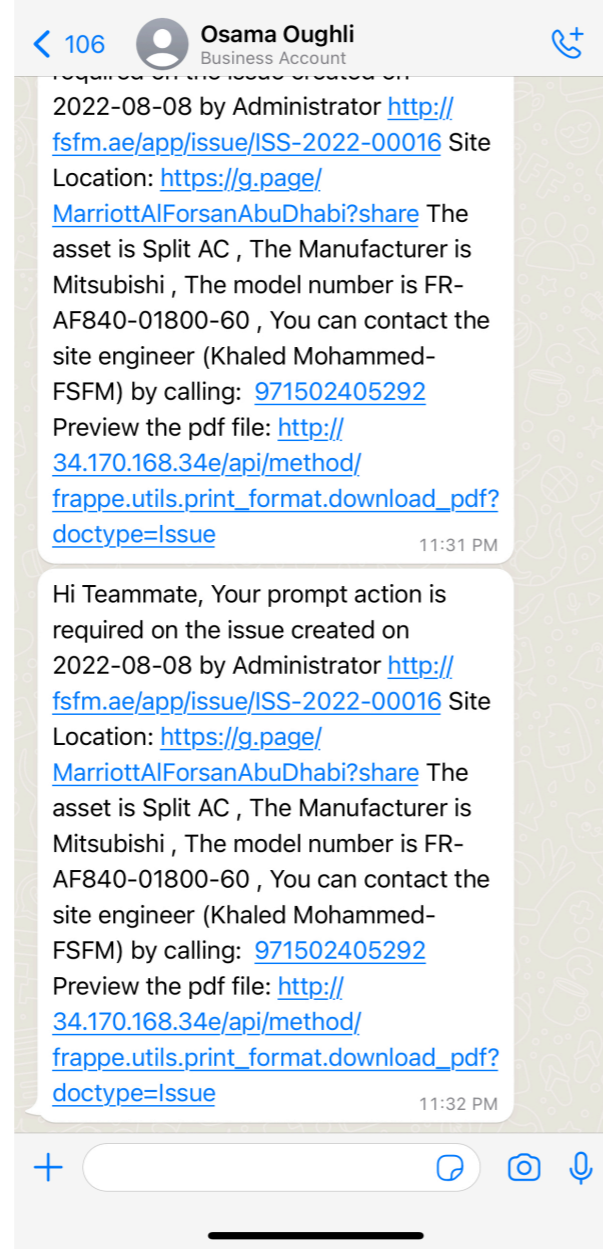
< 106

Osama Oughli
Business Account

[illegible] 2022-08-08 by Administrator http://fsfm.ae/app/issue/ISS-2022-00016 Site Location: https://g.page/MarriottAlForsanAbuDhabi?share The asset is Split AC , The Manufacturer is Mitsubishi , The model number is FR-AF840-01800-60 , You can contact the site engineer (Khaled Mohammed-FSFM) by calling: 971502405292 Preview the pdf file: http://34.170.168.34e/api/method/frappe.utils.print_format.download_pdf?doctype=Issue
11:31 PM

Hi Teammate, Your prompt action is required on the issue created on 2022-08-08 by Administrator http://fsfm.ae/app/issue/ISS-2022-00016 Site Location: https://g.page/MarriottAlForsanAbuDhabi?share The asset is Split AC , The Manufacturer is Mitsubishi , The model number is FR-AF840-01800-60 , You can contact the site engineer (Khaled Mohammed-FSFM) by calling: 971502405292 Preview the pdf file: http://34.170.168.34e/api/method/frappe.utils.print_format.download_pdf?doctype=Issue
11:32 PM